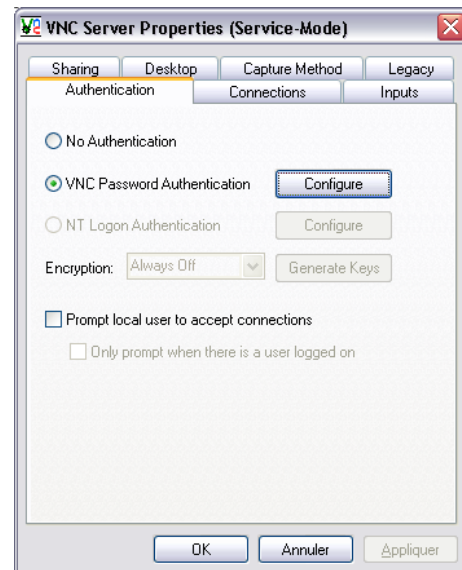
VNC Server Properties (Service-Mode)

Sharing
Desktop
Capture Method
Legacy
Authentication
Connections
Inputs

No Authentication
VNC Password Authentication
Configure
NT Logon Authentication
Configure
Encryption: Always Off
Generate Keys

Prompt local user to accept connections
Only prompt when there is a user logged on

OK
Annuler
Appliquer